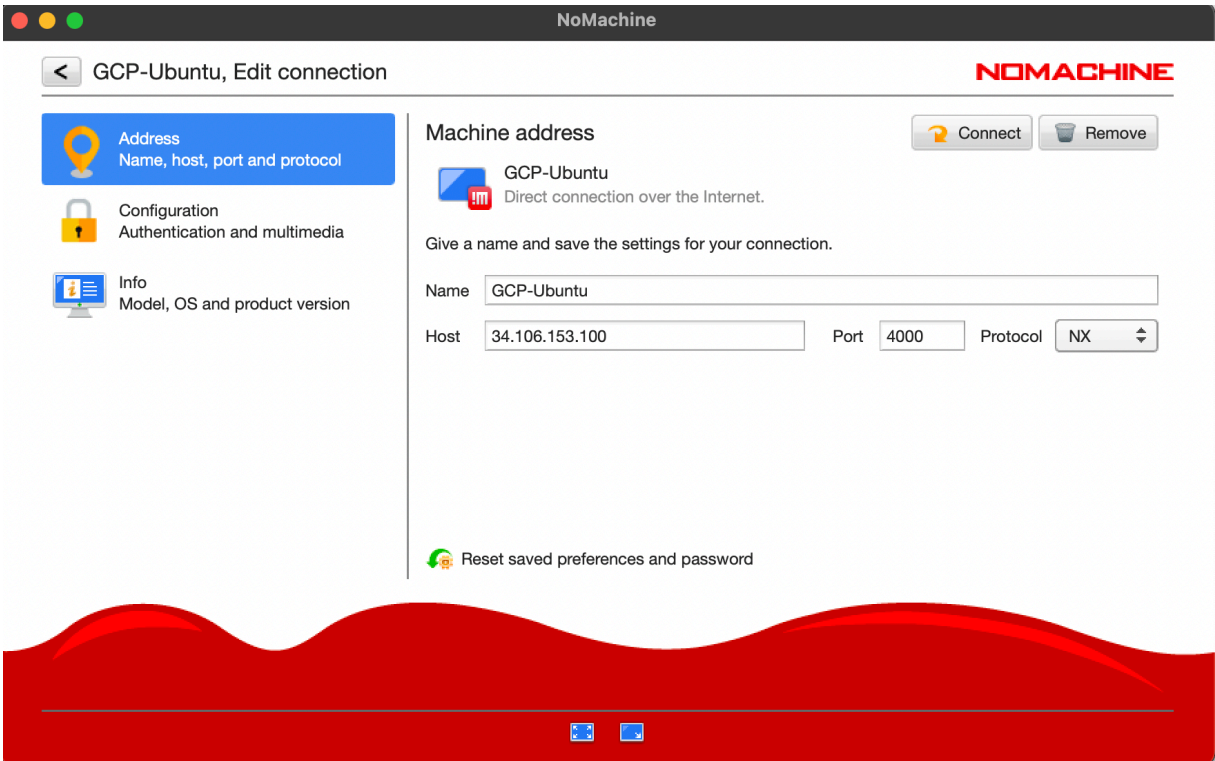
NoMachine

< GCP-Ubuntu, Edit connection

NOMACHINE

Address
Name, host, port and protocol

Configuration
Authentication and multimedia

Info
Model, OS and product version

Machine address

Connect

Remove

GCP-Ubuntu
Direct connection over the Internet.

Give a name and save the settings for your connection.

Name GCP-Ubuntu

Host 34.106.153.100

Port 4000

Protocol NX

Reset saved preferences and password